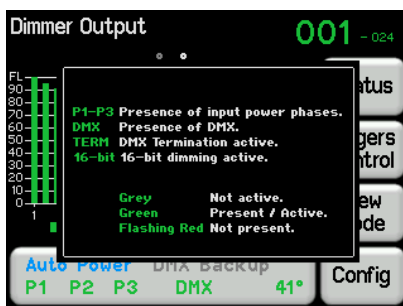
Dimmer Output

001 - 024

FL
90
80
70
60
50
40
30
20
10
0
1

P1-P3 Presence of input power phases.
DMX Presence of DMX.
TERM DMX Termination active.
16-bit 16-bit dimming active.

Grey Not active.
Green Present / Active.
Flashing Red Not present.

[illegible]atus

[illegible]gers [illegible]ntrol

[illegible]ew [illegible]de

Auto Power DMX Backup
P1 P2 P3 DMX 41°

Config